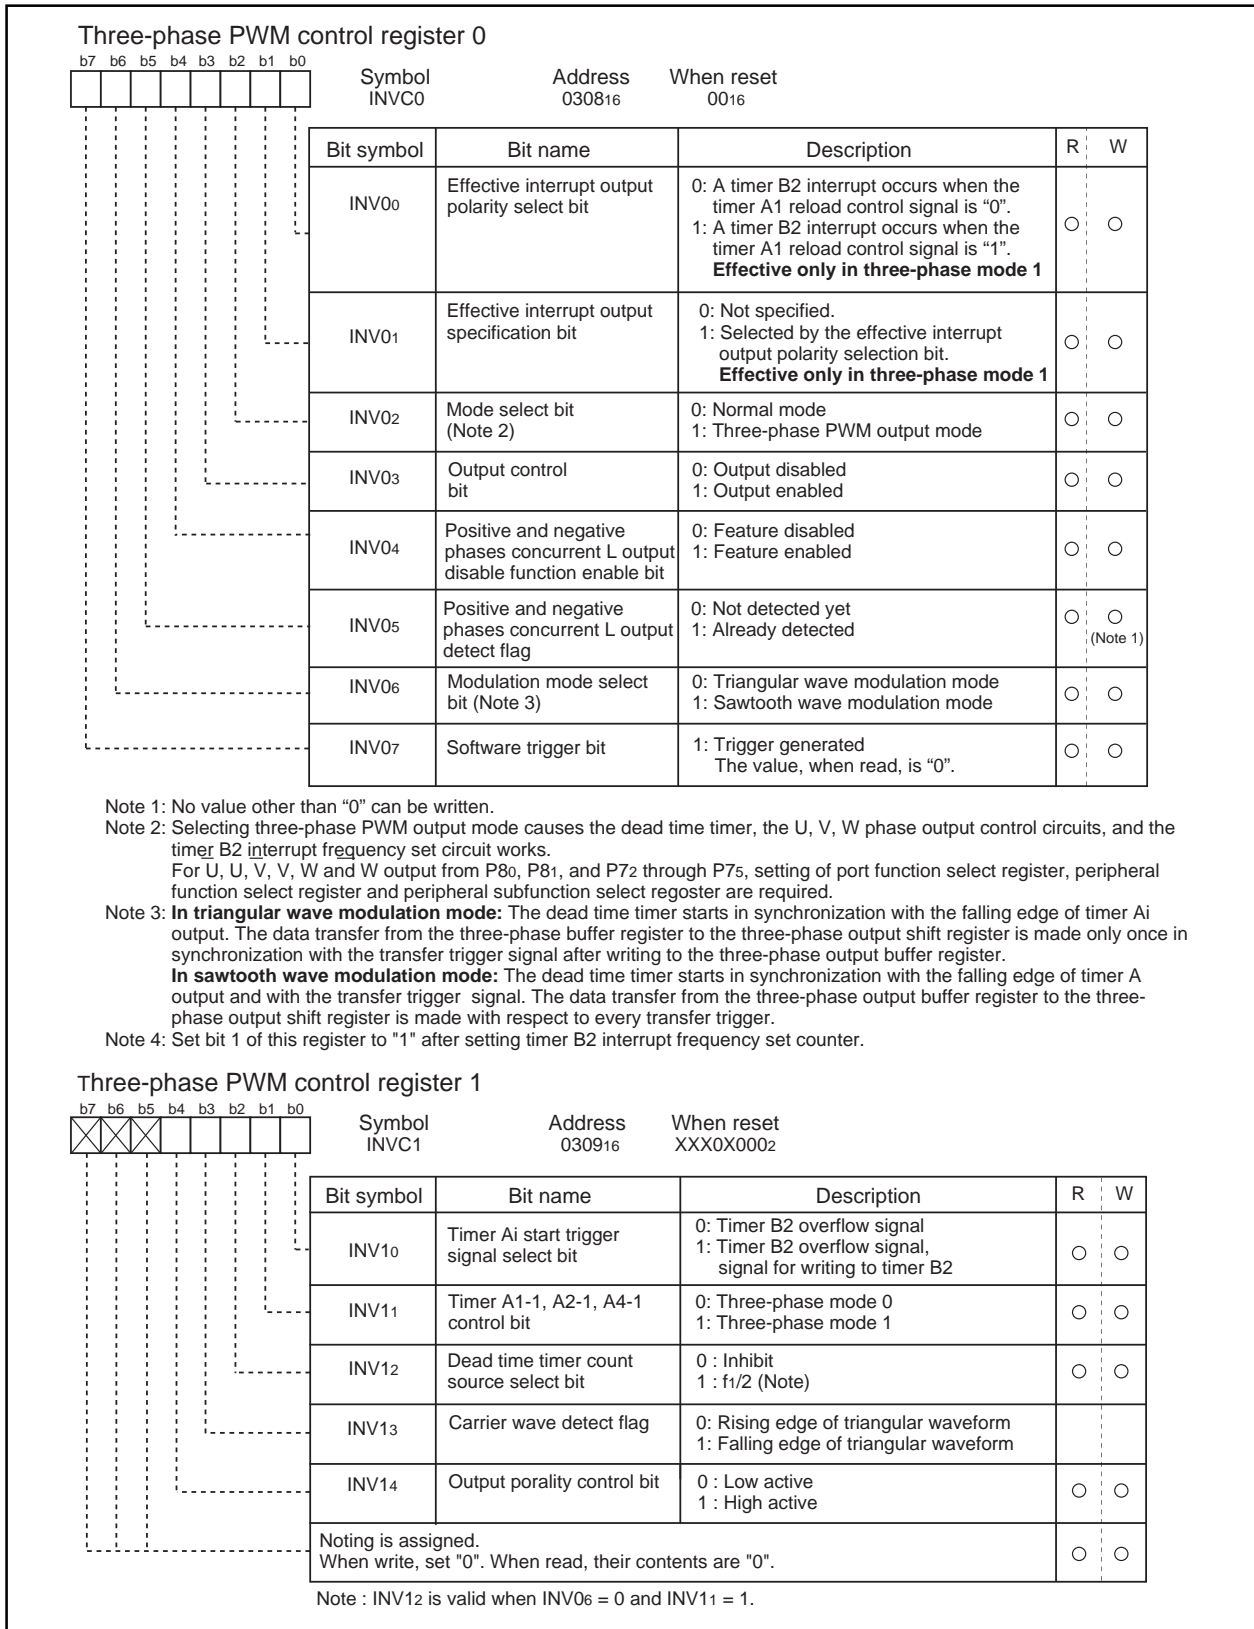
Three-phase PWM control register 0

b7 b6 b5 b4 b3 b2 b1 b0

Symbol INVC0    Address $0308_{16}$    When reset $00_{16}$

| Bit symbol | Bit name | Description | R | W |
|---|---|---|---|---|
| $INV0_0$ | Effective interrupt output polarity select bit | 0: A timer B2 interrupt occurs when the timer A1 reload control signal is "0". 1: A timer B2 interrupt occurs when the timer A1 reload control signal is "1". **Effective only in three-phase mode 1** | ○ | ○ |
| $INV0_1$ | Effective interrupt output specification bit | 0: Not specified. 1: Selected by the effective interrupt output polarity selection bit. **Effective only in three-phase mode 1** | ○ | ○ |
| $INV0_2$ | Mode select bit (Note 2) | 0: Normal mode 1: Three-phase PWM output mode | ○ | ○ |
| $INV0_3$ | Output control bit | 0: Output disabled 1: Output enabled | ○ | ○ |
| $INV0_4$ | Positive and negative phases concurrent L output disable function enable bit | 0: Feature disabled 1: Feature enabled | ○ | ○ |
| $INV0_5$ | Positive and negative phases concurrent L output detect flag | 0: Not detected yet 1: Already detected | ○ | ○ (Note 1) |
| $INV0_6$ | Modulation mode select bit (Note 3) | 0: Triangular wave modulation mode 1: Sawtooth wave modulation mode | ○ | ○ |
| $INV0_7$ | Software trigger bit | 1: Trigger generated The value, when read, is "0". | ○ | ○ |

Note 1: No value other than "0" can be written.
Note 2: Selecting three-phase PWM output mode causes the dead time timer, the U, V, W phase output control circuits, and the timer B2 interrupt frequency set circuit works.
For U, $\overline{U}$, V, $\overline{V}$, W and $\overline{W}$ output from $P8_0$, $P8_1$, and $P7_2$ through $P7_5$, setting of port function select register, peripheral function select register and peripheral subfunction select regoster are required.
Note 3: **In triangular wave modulation mode:** The dead time timer starts in synchronization with the falling edge of timer Ai output. The data transfer from the three-phase buffer register to the three-phase output shift register is made only once in synchronization with the transfer trigger signal after writing to the three-phase output buffer register.
**In sawtooth wave modulation mode:** The dead time timer starts in synchronization with the falling edge of timer A output and with the transfer trigger signal. The data transfer from the three-phase output buffer register to the three-phase output shift register is made with respect to every transfer trigger.
Note 4: Set bit 1 of this register to "1" after setting timer B2 interrupt frequency set counter.

Three-phase PWM control register 1

b7 b6 b5 b4 b3 b2 b1 b0

Symbol INVC1    Address $0309_{16}$    When reset $XXX0X000_2$

| Bit symbol | Bit name | Description | R | W |
|---|---|---|---|---|
| $INV1_0$ | Timer Ai start trigger signal select bit | 0: Timer B2 overflow signal 1: Timer B2 overflow signal, signal for writing to timer B2 | ○ | ○ |
| $INV1_1$ | Timer A1-1, A2-1, A4-1 control bit | 0: Three-phase mode 0 1: Three-phase mode 1 | ○ | ○ |
| $INV1_2$ | Dead time timer count source select bit | 0 : Inhibit 1 : $f_1/2$ (Note) | ○ | ○ |
| $INV1_3$ | Carrier wave detect flag | 0: Rising edge of triangular waveform 1: Falling edge of triangular waveform | | |
| $INV1_4$ | Output porality control bit | 0 : Low active 1 : High active | ○ | ○ |
| Noting is assigned. When write, set "0". When read, their contents are "0". | | | ○ | ○ |

Note : $INV1_2$ is valid when $INV0_6$ = 0 and $INV1_1$ = 1.